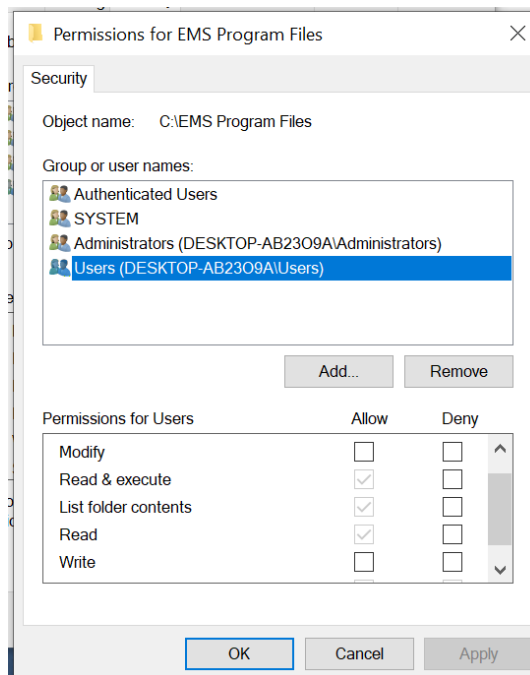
Permissions for EMS Program Files

Security

Object name: C:\EMS Program Files

Group or user names:

Authenticated Users
SYSTEM
Administrators (DESKTOP-AB23O9A\Administrators)
Users (DESKTOP-AB23O9A\Users)

Add...
Remove

| Permissions for Users | Allow | Deny |
|---|---|---|
| Modify | | |
| Read & execute | ✓ | |
| List folder contents | ✓ | |
| Read | ✓ | |
| Write | | |

OK
Cancel
Apply